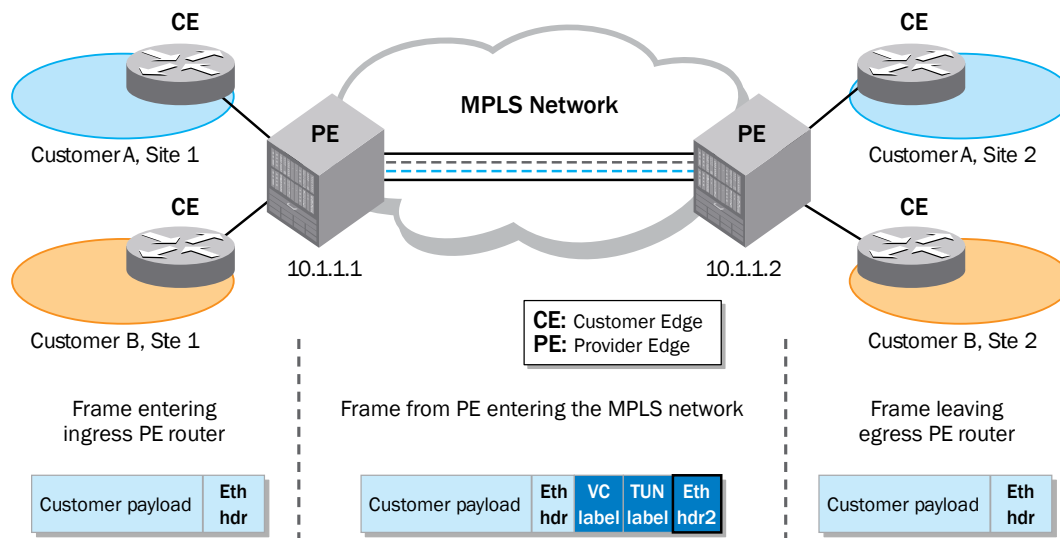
CE

CE

MPLS Network

PE

PE

Customer A, Site 1

Customer A, Site 2

CE

CE

10.1.1.1

10.1.1.2

Customer B, Ste 1

Customer B, Ste 2

CE: Customer Edge
PE: Provider Edge

Frame entering ingress PE router

Frame from PE entering the MPLS network

Frame leaving egress PE router

| Customer payload | Eth hdr |
|---|---|

| Customer payload | Eth hdr | VC label | TUN label | Eth hdr2 |
|---|---|---|---|---|

| Customer payload | Eth hdr |
|---|---|